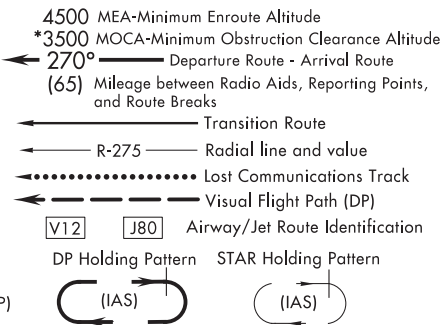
4500 MEA-Minimum Enroute Altitude
*3500 MOCA-Minimum Obstruction Clearance Altitude
270° Departure Route - Arrival Route
(65) Mileage between Radio Aids, Reporting Points, and Route Breaks
Transition Route
R-275 Radial line and value
Lost Communications Track
Visual Flight Path (DP)
V12 J80 Airway/Jet Route Identification
DP Holding Pattern STAR Holding Pattern
P)
(IAS) (IAS)